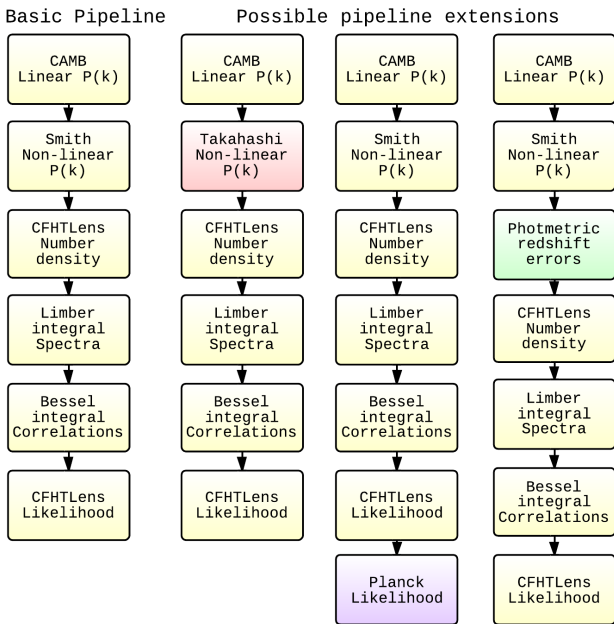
Basic Pipeline

CAMB Linear P(k)

Smith Non-linear P(k)

CFHTLens Number density

Limber integral Spectra

Bessel integral Correlations

CFHTLens Likelihood

Possible pipeline extensions

CAMB Linear P(k)

Takahashi Non-linear P(k)

CFHTLens Number density

Limber integral Spectra

Bessel integral Correlations

CFHTLens Likelihood

CAMB Linear P(k)

Smith Non-linear P(k)

CFHTLens Number density

Limber integral Spectra

Bessel integral Correlations

CFHTLens Likelihood

Planck Likelihood

CAMB Linear P(k)

Smith Non-linear P(k)

Photmetric redshift errors

CFHTLens Number density

Limber integral Spectra

Bessel integral Correlations

CFHTLens Likelihood